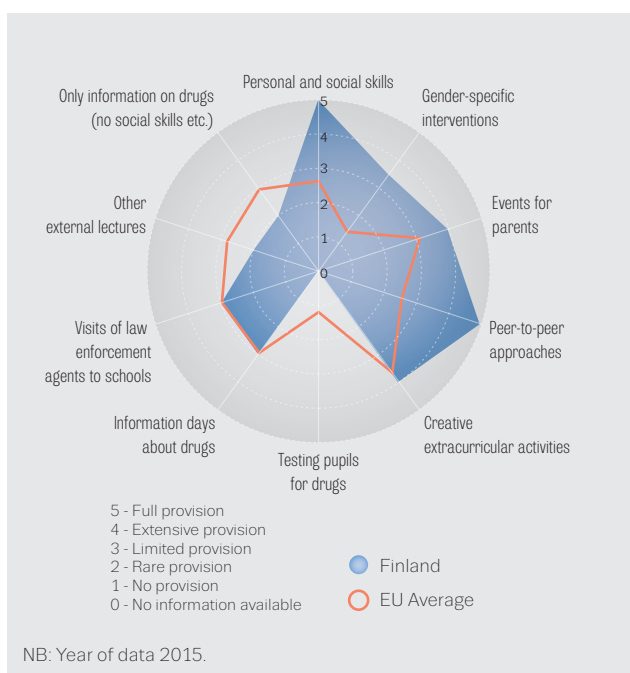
Personal and social skills

Gender-specific interventions

Events for parents

Peer-to-peer approaches

Creative extracurricular activities

Testing pupils for drugs

Information days about drugs

Visits of law enforcement agents to schools

Other external lectures

Only information on drugs (no social skills etc.)

5
4
3
2
1
0

5 - Full provision
4 - Extensive provision
3 - Limited provision
2 - Rare provision
1 - No provision
0 - No information available

Finland

EU Average

NB: Year of data 2015.